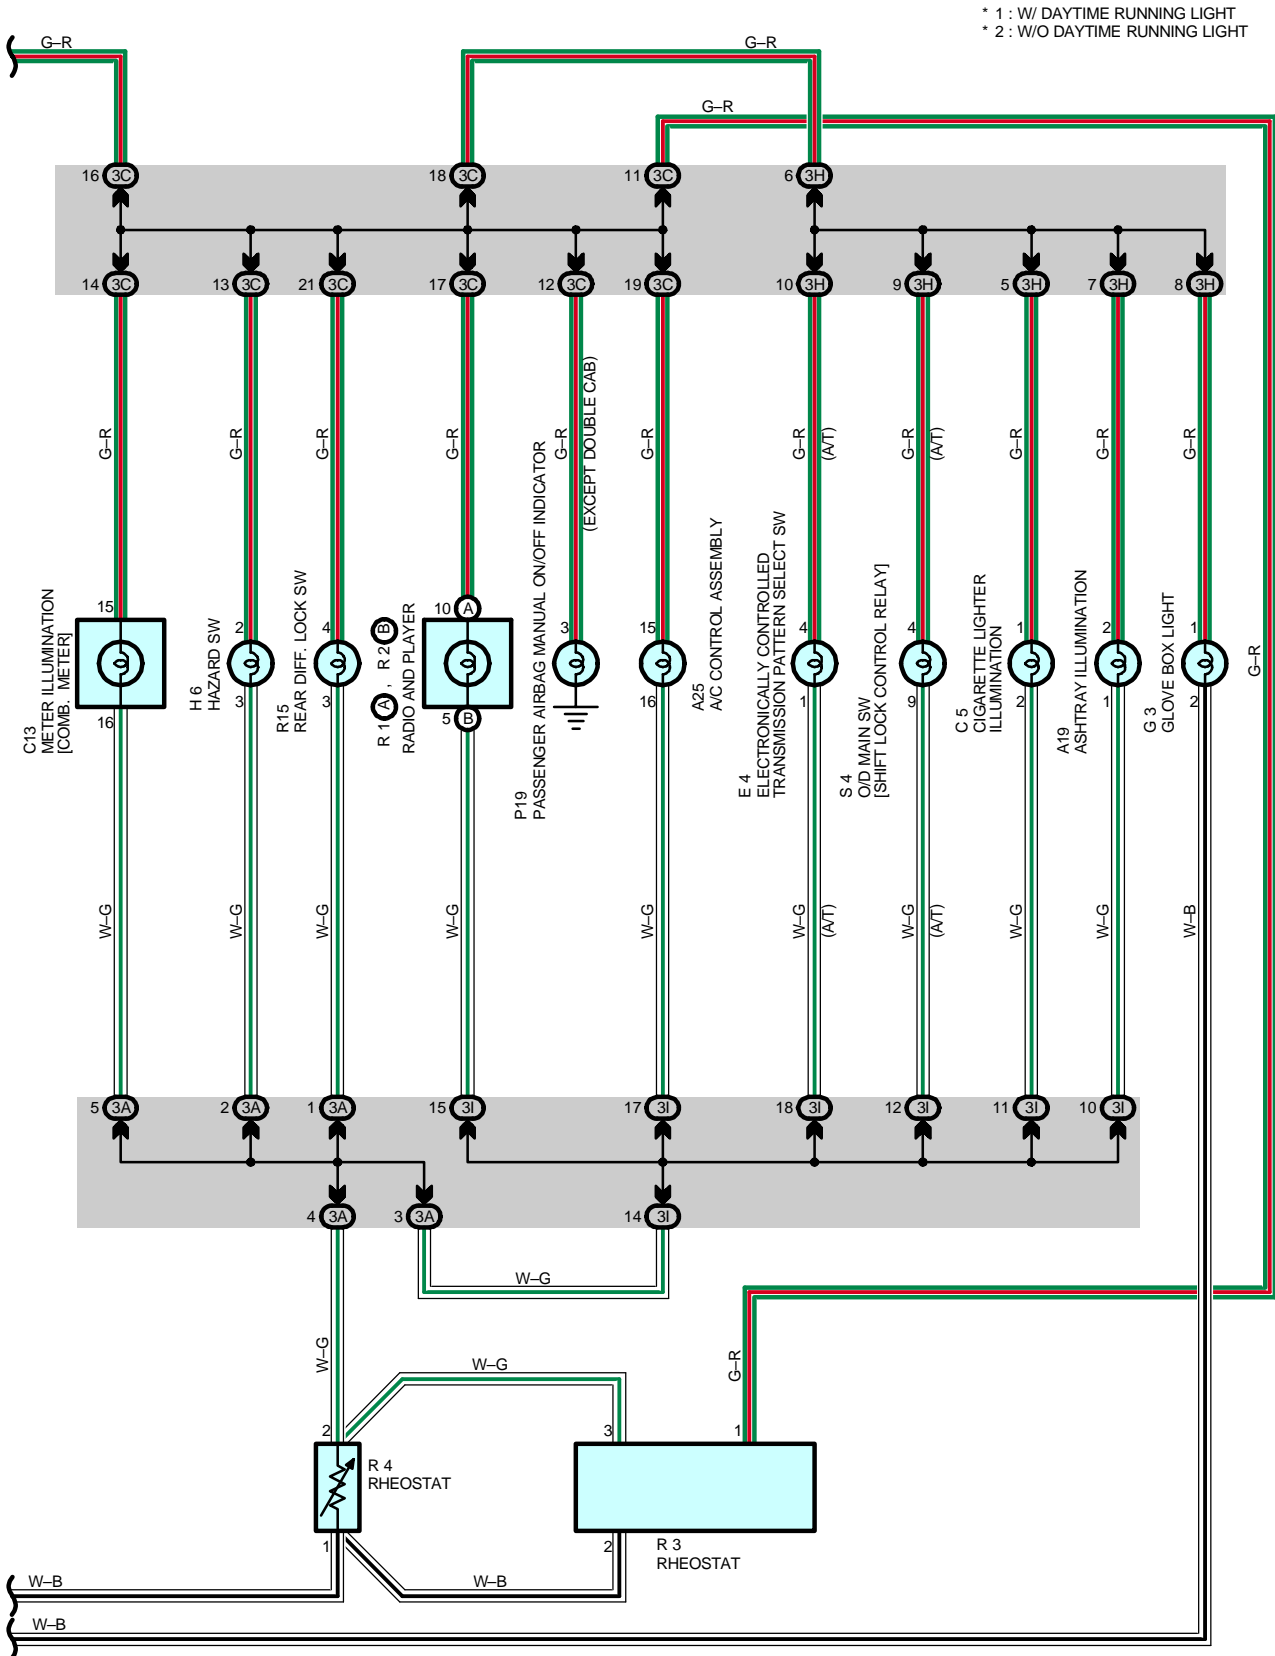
* 1 : W/ DAYTIME RUNNING LIGHT
* 2 : W/O DAYTIME RUNNING LIGHT

G–R
G–R
G–R

16 3C
18 3C
11 3C
6 3H

14 3C
13 3C
21 3C
17 3C
12 3C
19 3C
10 3H
9 3H
5 3H
7 3H
8 3H

G–R
G–R
G–R
G–R
G–R
(EXCEPT DOUBLE CAB)
G–R
G–R (A/T)
G–R (A/T)
G–R
G–R
G–R

15
C13
METER ILLUMINATION
[COMB. METER]
16

2
H 6
HAZARD SW
3

4
R15
REAR DIFF. LOCK SW
3

10 A
R 1 A , R 2 B
RADIO AND PLAYER
5 B

3
P19
PASSENGER AIRBAG MANUAL ON/OFF INDICATOR

15
A25
A/C CONTROL ASSEMBLY
16

4
E 4
ELECTRONICALLY CONTROLLED
TRANSMISSION PATTERN SELECT SW
1

4
S 4
O/D MAIN SW
[SHIFT LOCK CONTROL RELAY]
9

1
C 5
CIGARETTE LIGHTER
ILLUMINATION
2

2
A19
ASHTRAY ILLUMINATION
1

1
G 3
GLOVE BOX LIGHT
2

G–R

W–G
W–G
W–G
W–G
W–G
W–G (A/T)
W–G (A/T)
W–G
W–G
W–B

5 3A
2 3A
1 3A
15 3I
17 3I
18 3I
12 3I
11 3I
10 3I

4 3A
3 3A
14 3I

W–G

W–G
W–G
G–R

2
R 4
RHEOSTAT
1

3
1
R 3
RHEOSTAT
2

W–B
W–B
W–B